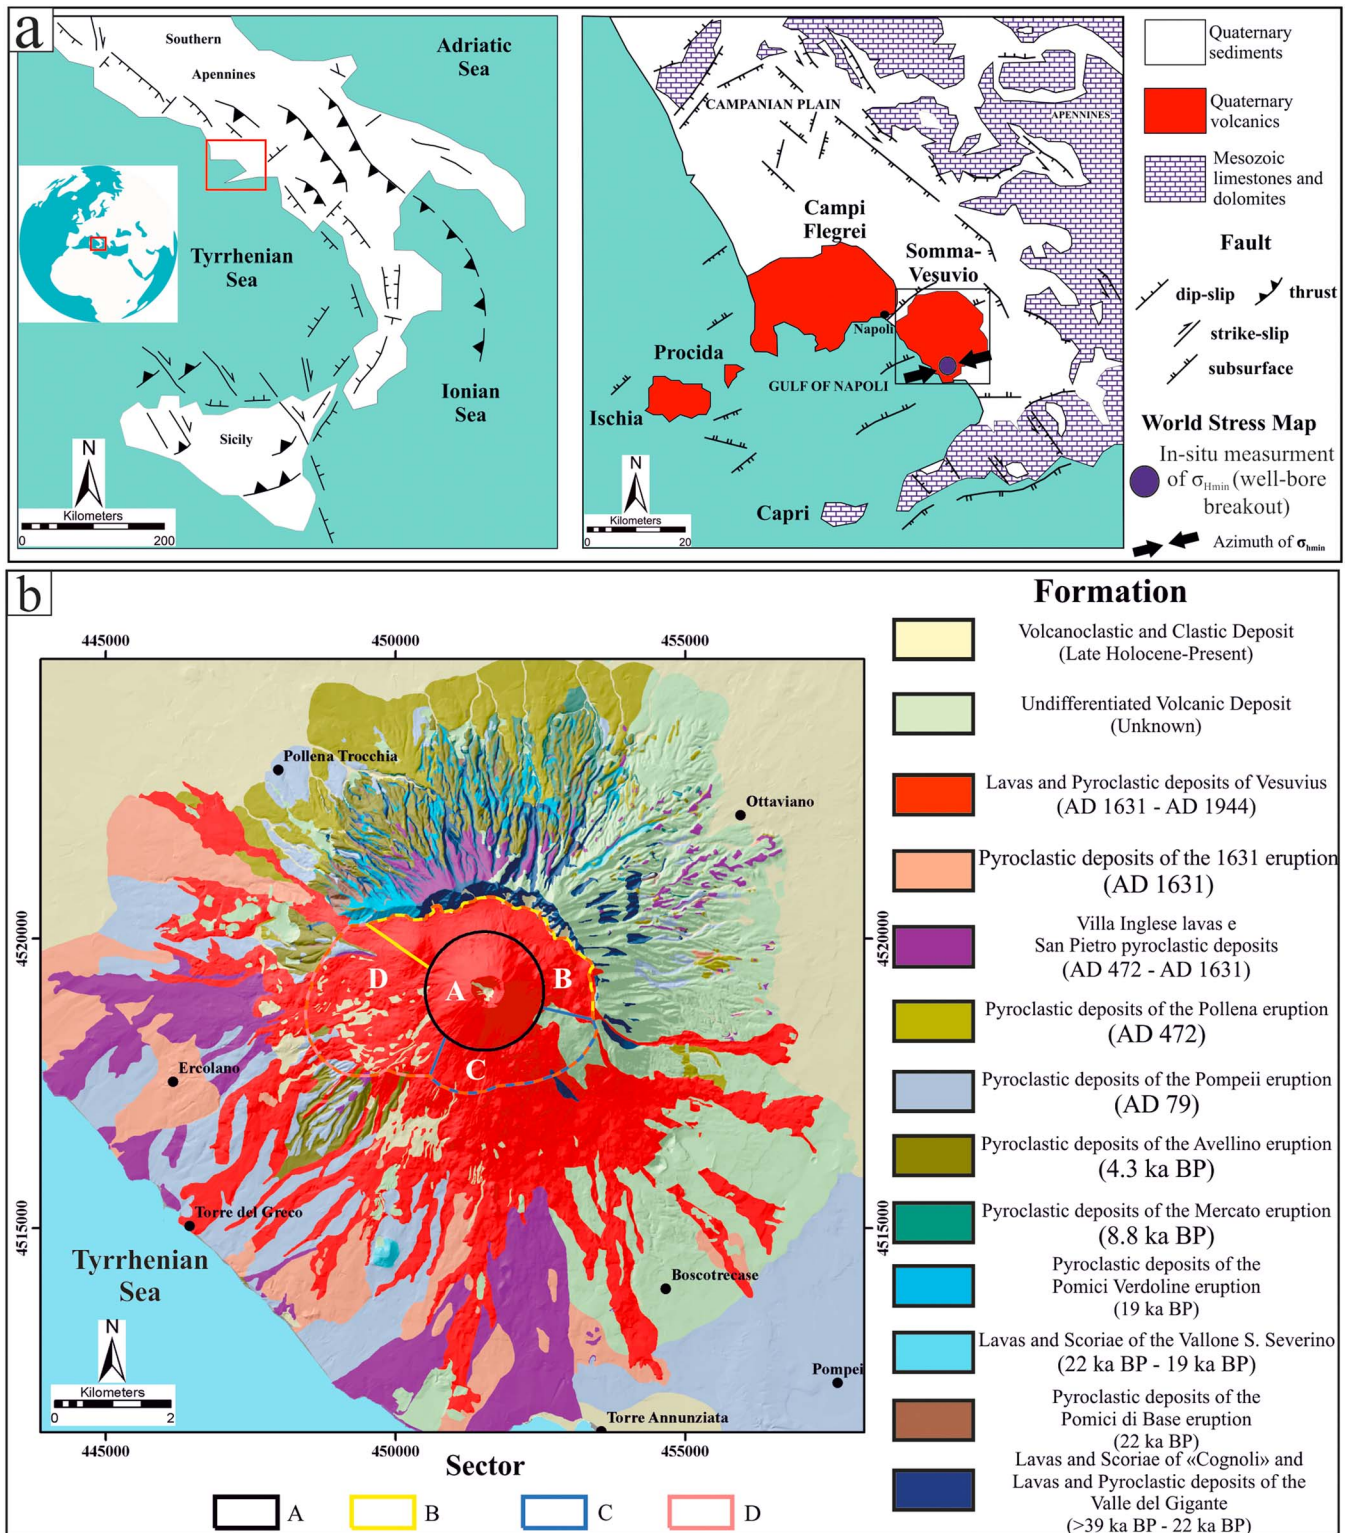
a

Southern
Apennines
Adriatic Sea
Tyrrhenian Sea
Ionian Sea
Sicily
N
Kilometers
0 200

CAMPANIAN PLAIN
APENNINES
Campi Flegrei
Somma-Vesuvio
Napoli
Procida
Ischia
GULF OF NAPOLI
Capri
N
Kilometers
0 20

Quaternary sediments
Quaternary volcanics
Mesozoic limestones and dolomites
Fault
dip-slip
thrust
strike-slip
subsurface
World Stress Map
In-situ measurment of $\sigma_{Hmin}$ (well-bore breakout)
Azimuth of $\sigma_{hmin}$

b

445000 450000 455000
4520000
4515000
Pollena Trocchia
Ottaviano
Ercolano
Torre del Greco
Boscotrecase
Pompei
Torre Annunziata
Tyrrhenian Sea
A
B
C
D
N
Kilometers
0 2
445000 450000 455000
Sector
A B C D

Formation
Volcanoclastic and Clastic Deposit (Late Holocene-Present)
Undifferentiated Volcanic Deposit (Unknown)
Lavas and Pyroclastic deposits of Vesuvius (AD 1631 - AD 1944)
Pyroclastic deposits of the 1631 eruption (AD 1631)
Villa Inglese lavas e San Pietro pyroclastic deposits (AD 472 - AD 1631)
Pyroclastic deposits of the Pollena eruption (AD 472)
Pyroclastic deposits of the Pompeii eruption (AD 79)
Pyroclastic deposits of the Avellino eruption (4.3 ka BP)
Pyroclastic deposits of the Mercato eruption (8.8 ka BP)
Pyroclastic deposits of the Pomici Verdoline eruption (19 ka BP)
Lavas and Scoriae of the Vallone S. Severino (22 ka BP - 19 ka BP)
Pyroclastic deposits of the Pomici di Base eruption (22 ka BP)
Lavas and Scoriae of «Cognoli» and Lavas and Pyroclastic deposits of the Valle del Gigante (>39 ka BP - 22 ka BP)